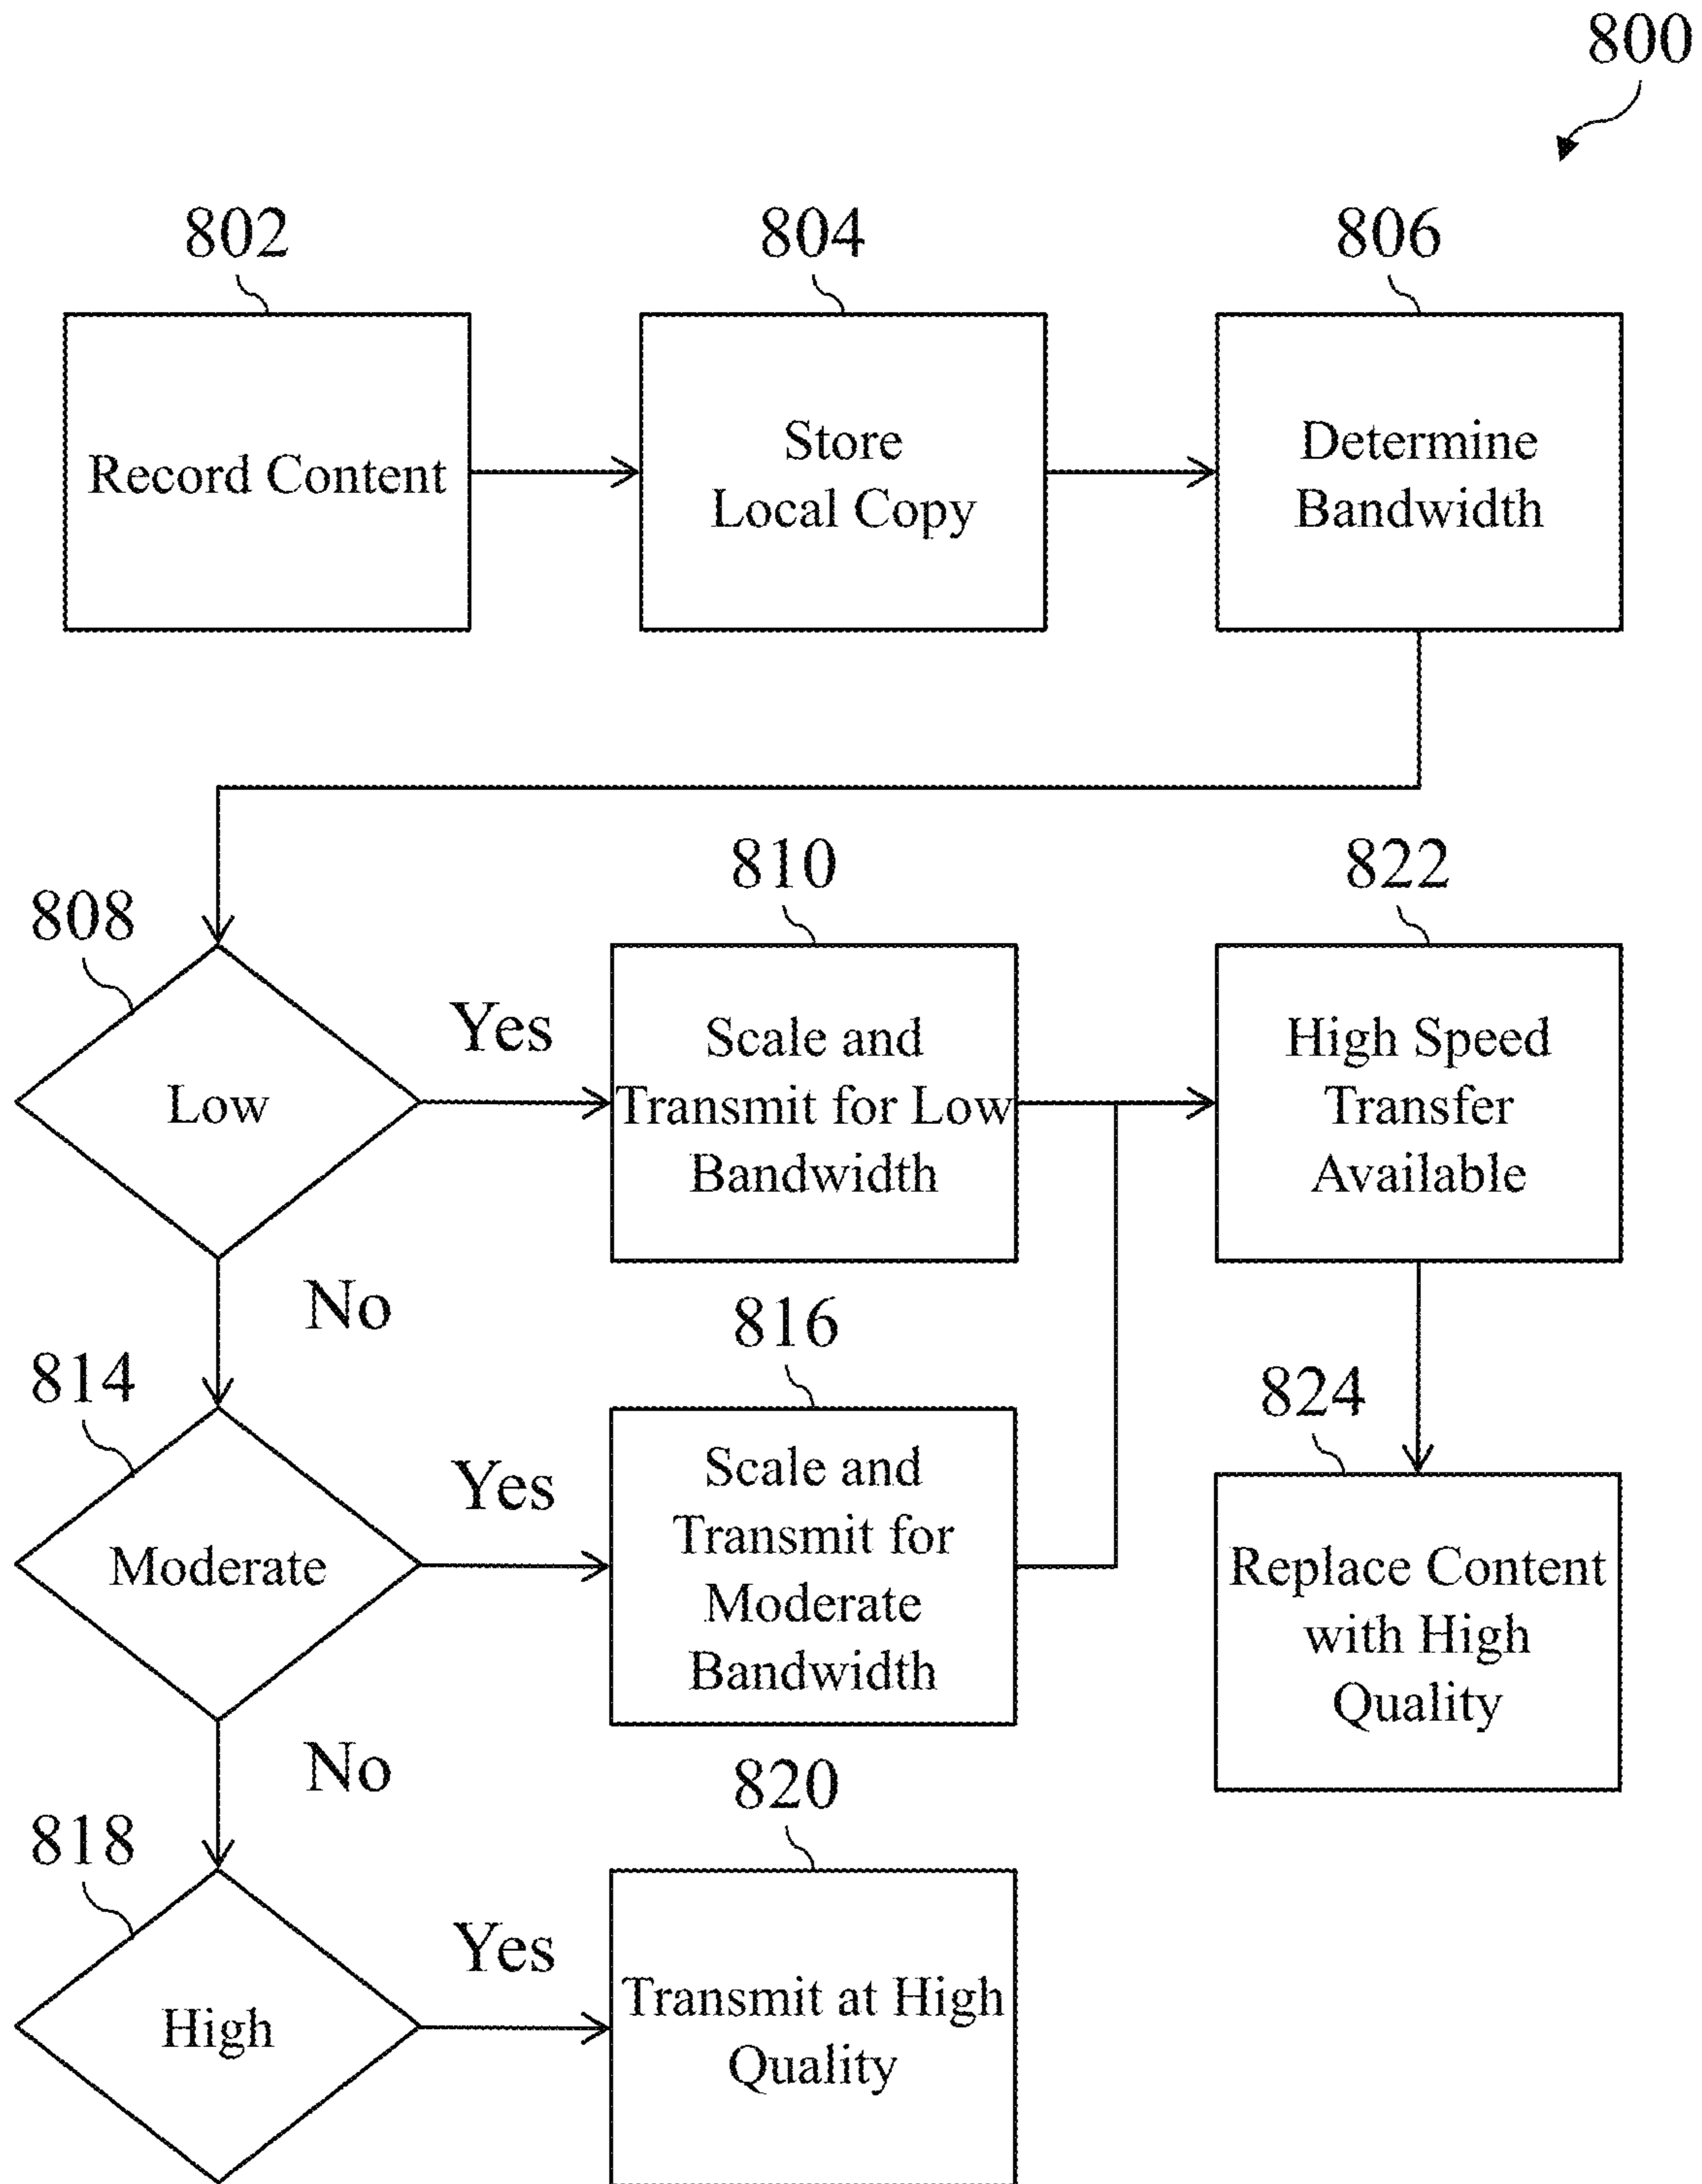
800

802

Record Content

804

Store Local Copy

806

Determine Bandwidth

808

Low

Yes

810

Scale and Transmit for Low Bandwidth

822

High Speed Transfer Available

No

814

Moderate

Yes

816

Scale and Transmit for Moderate Bandwidth

824

Replace Content with High Quality

No

818

High

Yes

820

Transmit at High Quality